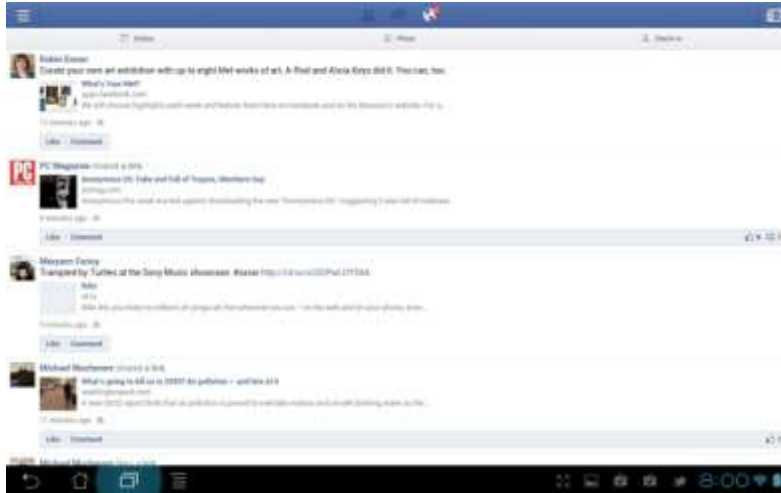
Status Photo Check In

Robin Doner
Curate your own art exhibition with up to eight Met works of art. A-Rod and Alicia Keys did it. You can, too.
What's Your Met?
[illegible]
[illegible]
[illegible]
Like Comment

PC Magazine shared a link.
Anonymous OS: Fake and Full of Trojans, Watchers Say
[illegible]
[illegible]
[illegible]
Like Comment

Maryann Farley
Trampled by Turtles at the Sony Music showcase. #sxsw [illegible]
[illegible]
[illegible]
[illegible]
Like Comment

Michael Muchmore shared a link.
What's going to kill us in 2050? Air pollution -- and lots of it
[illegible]
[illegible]
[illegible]
Like Comment

Michael Muchmore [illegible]

8:00